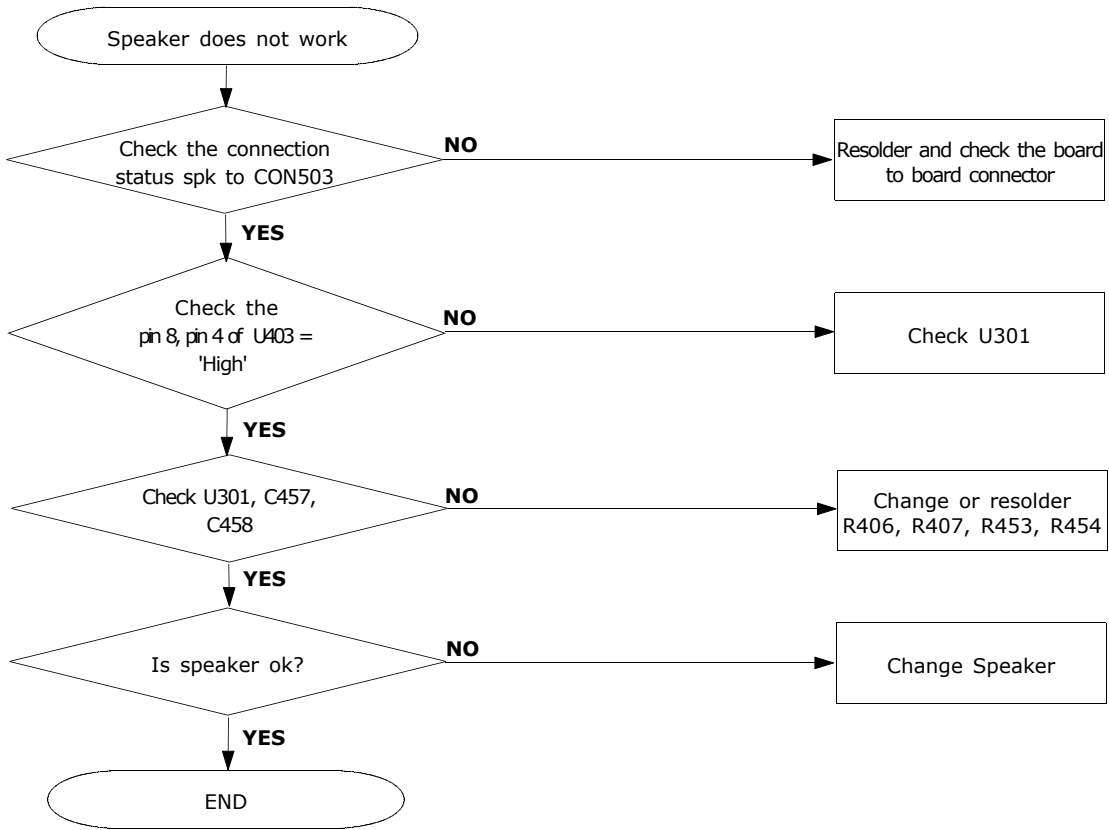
Speaker does not work

Check the connection status spk to CON503

NO

Resolder and check the board to board connector

YES

Check the pin 8, pin 4 of U403 = 'High'

NO

Check U301

YES

Check U301, C457, C458

NO

Change or resolder R406, R407, R453, R454

YES

Is speaker ok?

NO

Change Speaker

YES

END